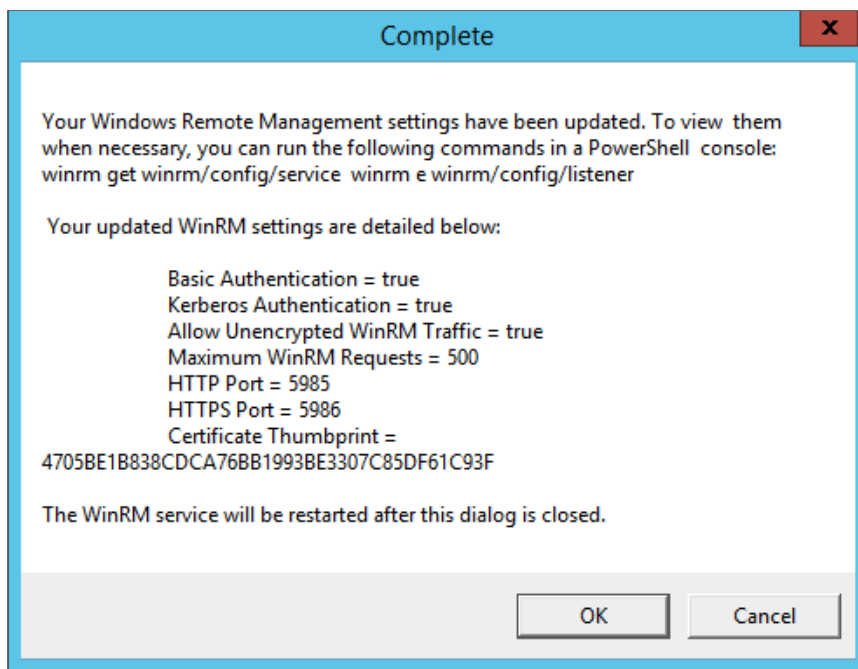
Complete

x

Your Windows Remote Management settings have been updated. To view them when necessary, you can run the following commands in a PowerShell console: winrm get winrm/config/service winrm e winrm/config/listener

Your updated WinRM settings are detailed below:

Basic Authentication = true
Kerberos Authentication = true
Allow Unencrypted WinRM Traffic = true
Maximum WinRM Requests = 500
HTTP Port = 5985
HTTPS Port = 5986
Certificate Thumbprint = 4705BE1B838CDCA76BB1993BE3307C85DF61C93F

The WinRM service will be restarted after this dialog is closed.

OK

Cancel